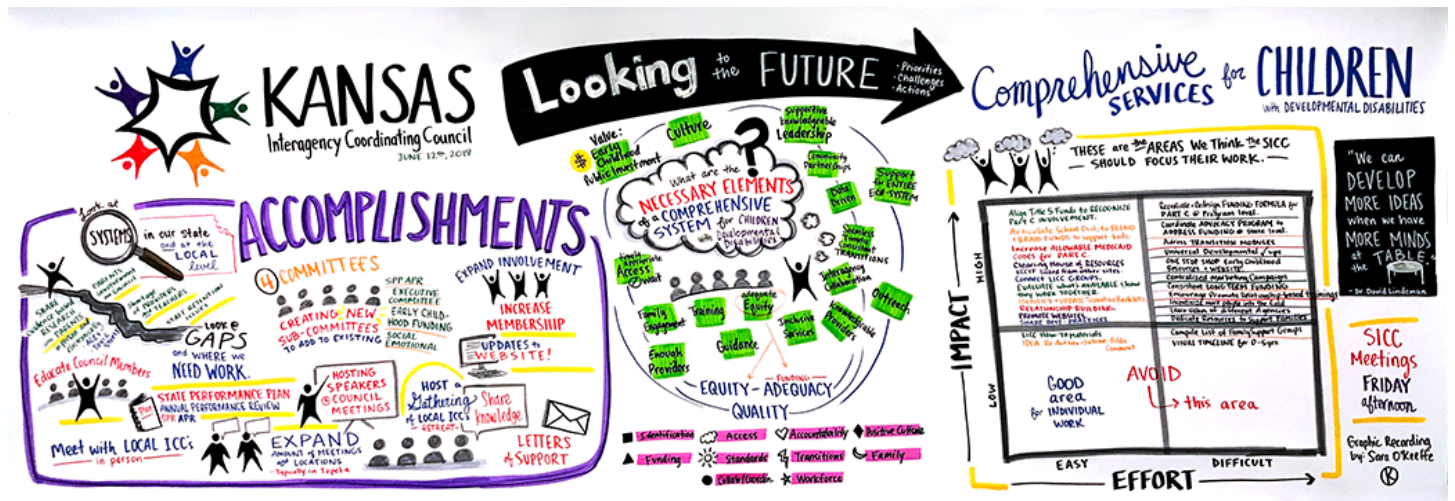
KANSAS
Interagency Coordinating Council
JUNE 12th, 2018

Looking to the FUTURE
· Priorities
· Challenges
· Actions

Comprehensive SERVICES for CHILDREN with DEVELOPMENTAL DISABILITIES

ACCOMPLISHMENTS

Look at SYSTEMS in our state and at the LOCAL level

SHARE evidence based RESEARCH with PARENTS

LOOK @ GAPS and WHERE WE NEED WORK.

Educate Council Members

4 COMMITTEES
SPP APR
EXECUTIVE COMMITTEE
EARLY CHILDHOOD FUNDING
SOCIAL EMOTIONAL

CREATING NEW SUB-COMMITTEES TO ADD TO EXISTING

EXPAND INVOLVEMENT
INCREASE MEMBERSHIP
UPDATES to WEBSITE!

STATE PERFORMANCE PLAN
ANNUAL PERFORMANCE REVIEW
SPP APR

HOSTING SPEAKERS @ COUNCIL MEETINGS

HOST a Gathering of LOCAL ICC's -RETREAT-

Share knowledge

Meet with LOCAL ICC's in person

EXPAND AMOUNT of MEETINGS & LOCATIONS
-typically in Topeka

LETTERS of SUPPORT

Value: Early Childhood Public Investment

Culture

Supportive knowledgeable Leadership

Community Partnerships

Data Driven

Support for ENTIRE ECE-SYSTEM

What are the NECESSARY ELEMENTS of a COMPREHENSIVE SYSTEM for CHILDREN with Developmental Disabilities?

Seamless Smooth Consistent TRANSITIONS

Interagency Collaboration

Outreach

Knowledgeable Providers

Inclusive Services

Timely Appropriate Access No Wait

Family Engagement

Training

adequate Equity

Guidance

Enough Providers

FUNDING

EQUITY - ADEQUACY
QUALITY

Identification
Access
Accountability
Positive Culture
Funding
Standards
Transitions
Family
Collab/Coordin
Workforce

THESE are the AREAS We Think The SICC SHOULD FOCUS THEIR WORK.

IMPACT
HIGH
LOW

Align Title 5 Funds to RECOGNIZE Part C INVOLVEMENT
Articulate School Dist. to BLEND + BRAID FUNDS to support kids
Increase ALLOWABLE MEDICAID CODES for PART C.
Clearing House of RESOURCES
Connect LICC GROUPS
EVALUATE what's available
PROMOTE WEBSITES

Coordinate Adequate FUNDING FORMULA for PART C @ Program level
Coordinate ADEQUACY PROGRAM to ADDRESS FUNDING @ state level
Adress TRANSITION MODULES
One Stop Shop Early Childhood Services + WEBSITE
Centralized Marketing Campaign
Consistent LONG TERM FUNDING
Encourage Promote Relationship-based trainings

LICC View-Tip materials
IDEA Re-Authorization-Public Comment

Compile List of Family Support Groups
VISUAL TIMELINE for 0-5yrs

GOOD area for INDIVIDUAL WORK

AVOID
this area

EASY
EFFORT
DIFFICULT

"We can DEVELOP MORE IDEAS when we have MORE MINDS at the TABLE."
- Dr. David Lindeman

SICC Meetings FRIDAY afternoon

Graphic Recording by: Sara O'Keeffe